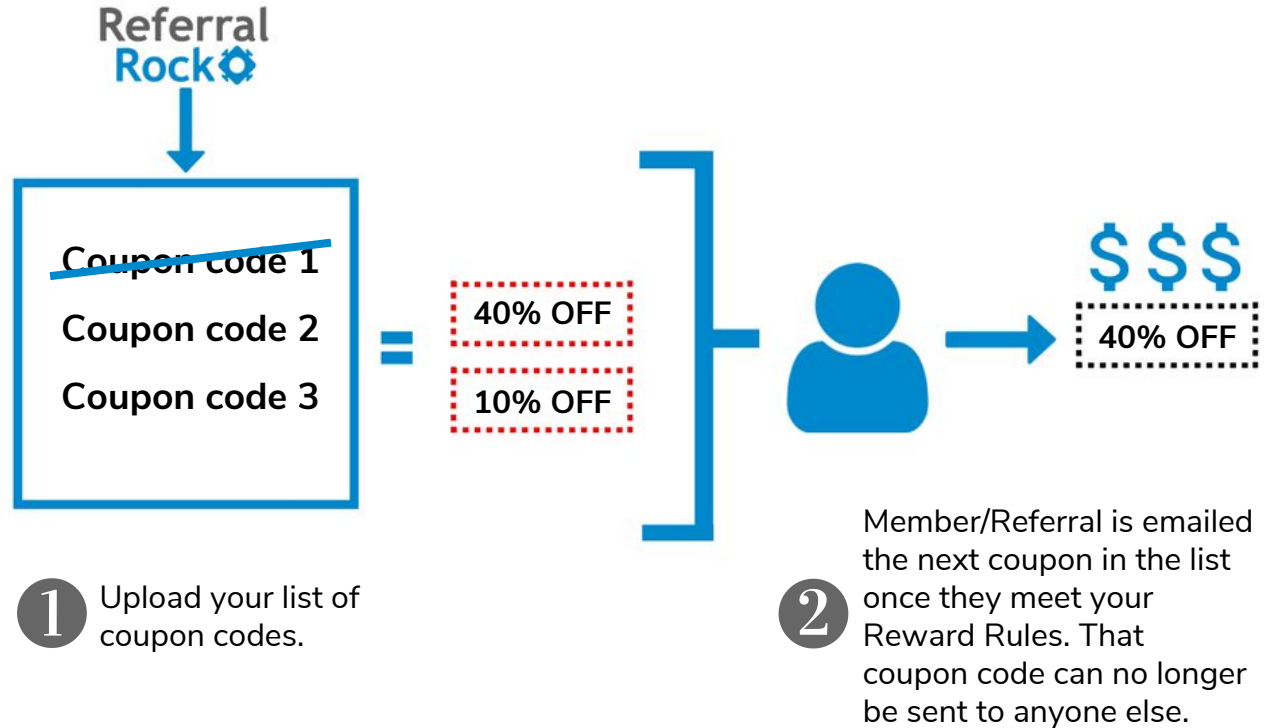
Referral Rock

Coupon code 1
Coupon code 2
Coupon code 3

=

40% OFF
10% OFF

$ $ $
40% OFF

1 Upload your list of coupon codes.

2 Member/Referral is emailed the next coupon in the list once they meet your Reward Rules. That coupon code can no longer be sent to anyone else.